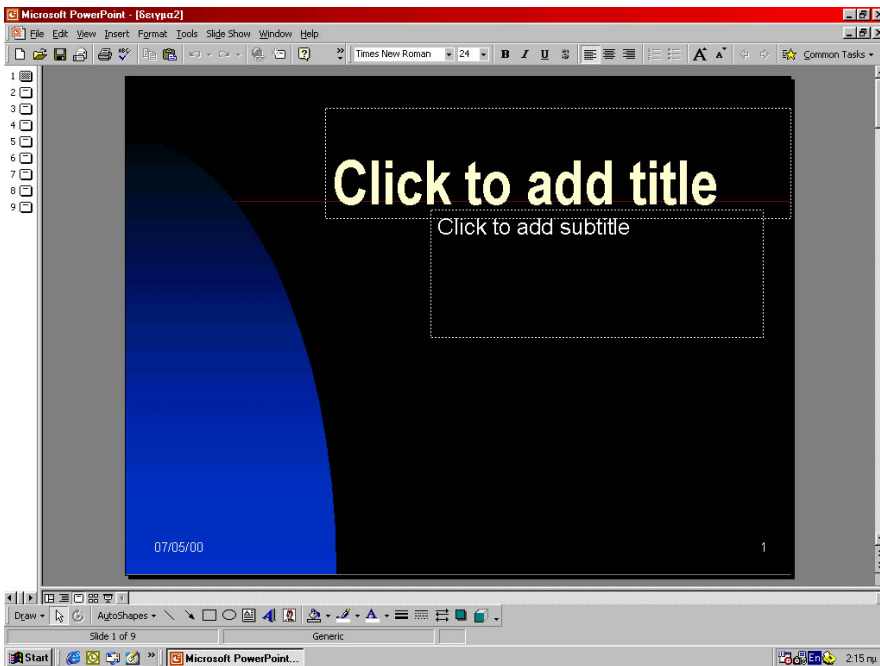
Microsoft PowerPoint - [δειγμα2]

File Edit View Insert Format Tools Slide Show Window Help

Times New Roman 24 B I U S Common Tasks

1
2
3
4
5
6
7
8
9

Click to add title

Click to add subtitle

07/05/00

1

Draw AutoShapes

Slide 1 of 9 Generic

Start Microsoft PowerPoint... En 2:15 πμ